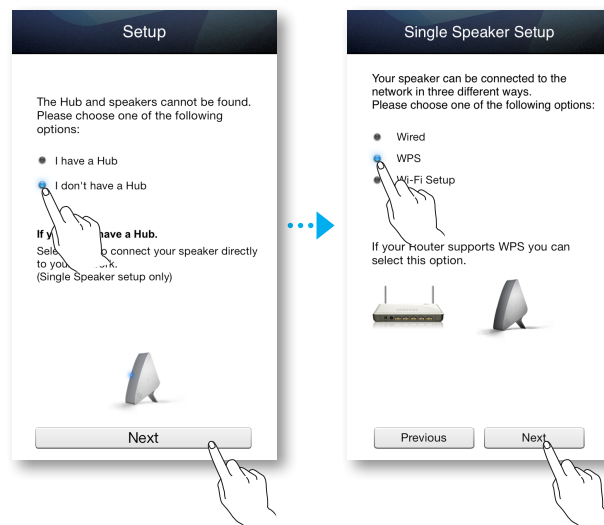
Setup

The Hub and speakers cannot be found. Please choose one of the following options:

I have a Hub

I don't have a Hub

If y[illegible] have a Hub.

Sele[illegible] o connect your speaker directly to you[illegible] ork.
(Single Speaker setup only)

Next

Single Speaker Setup

Your speaker can be connected to the network in three different ways.
Please choose one of the following options:

Wired

WPS

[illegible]i-Fi Setup

If your Router supports WPS you can select this option.

Previous

Next